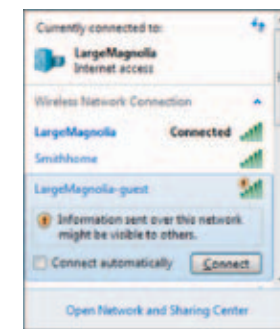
Currently connected to:

LargeMagnolia
Internet access

Wireless Network Connection

LargeMagnolia Connected

Smithhome

LargeMagnolia-guest

Information sent over this network might be visible to others.

Connect automatically

Connect

Open Network and Sharing Center